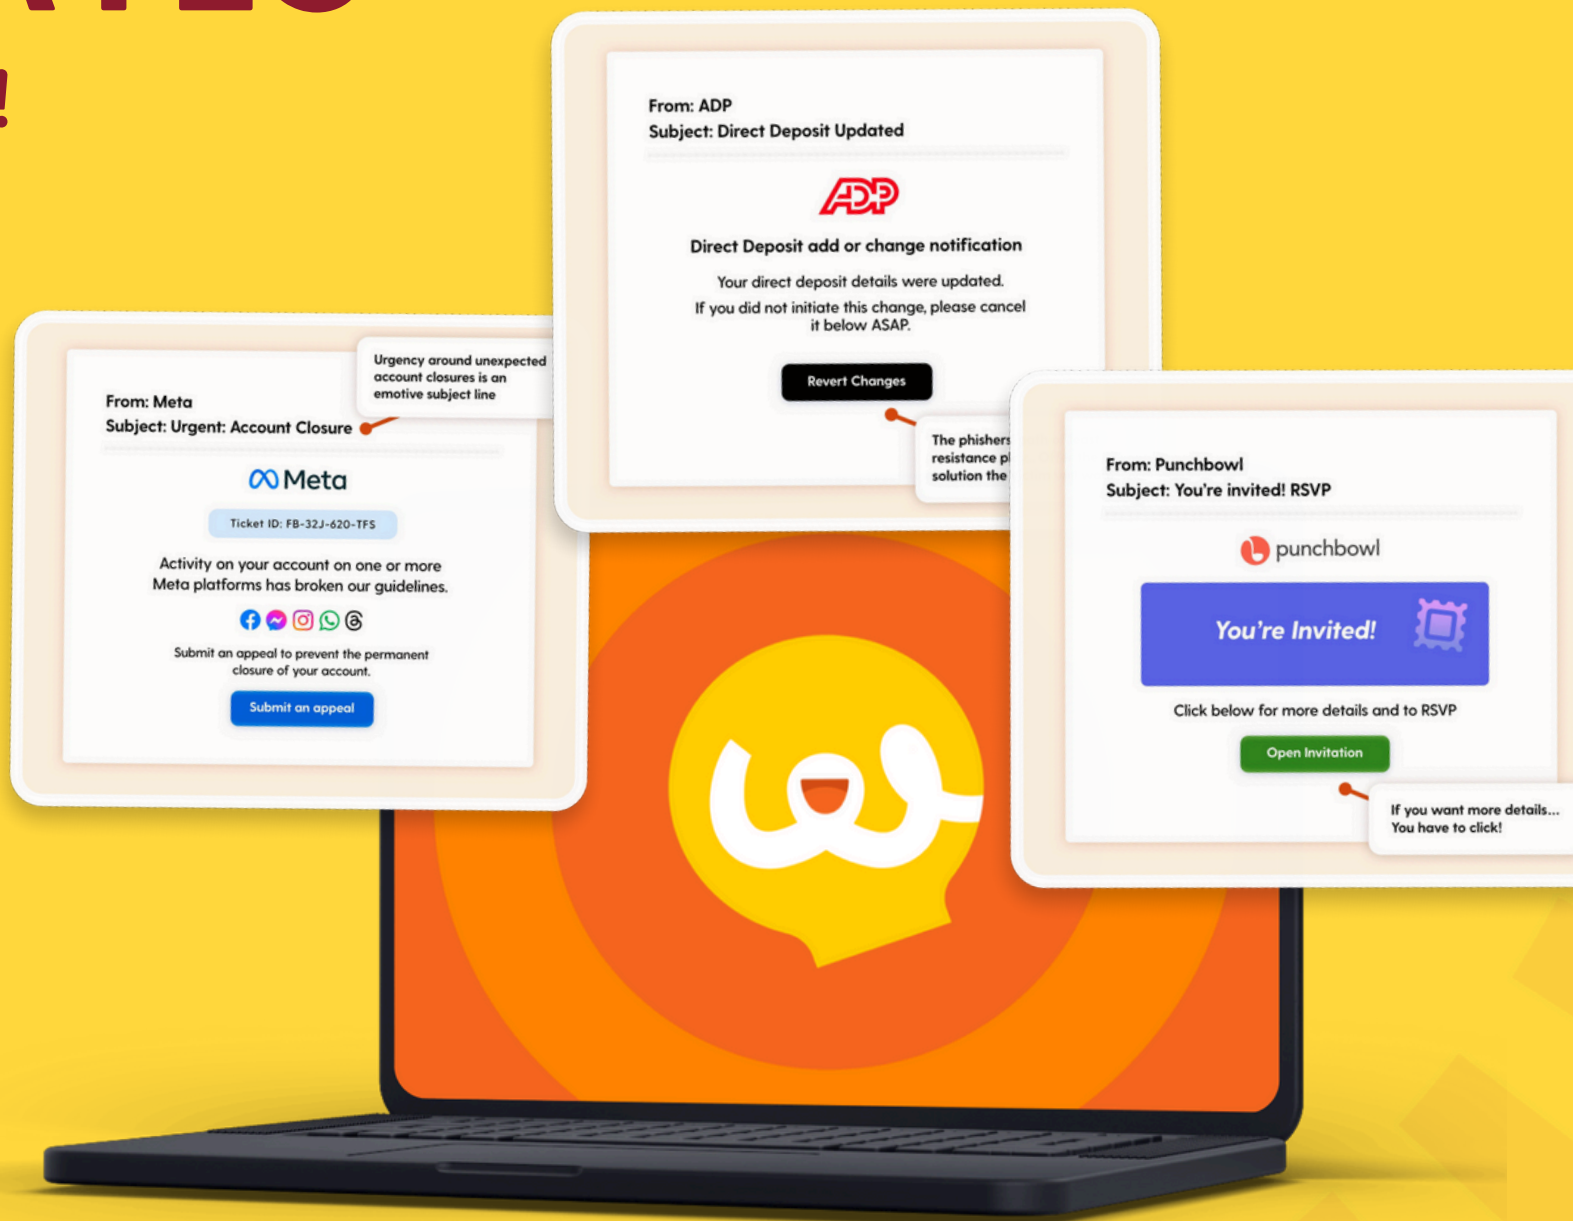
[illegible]
!

From: ADP
Subject: Direct Deposit Updated

ADP

Direct Deposit add or change notification

Your direct deposit details were updated.

If you did not initiate this change, please cancel it below ASAP.

Revert Changes

The phishers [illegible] resistance p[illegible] solution the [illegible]

Urgency around unexpected account closures is an emotive subject line

From: Meta
Subject: Urgent: Account Closure

Meta

Ticket ID: FB-32J-620-TFS

Activity on your account on one or more Meta platforms has broken our guidelines.

Submit an appeal to prevent the permanent closure of your account.

Submit an appeal

From: Punchbowl
Subject: You're invited! RSVP

punchbowl

You're Invited!

Click below for more details and to RSVP

Open Invitation

If you want more details... You have to click!